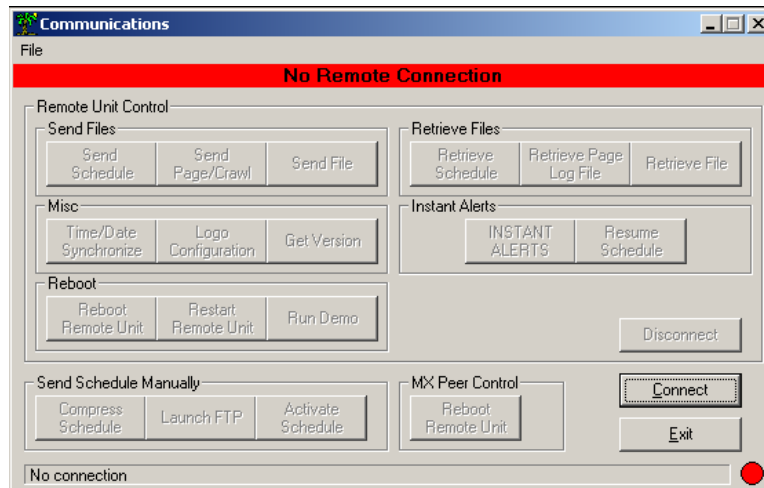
Communications

File

No Remote Connection

Remote Unit Control

Send Files

Send Schedule

Send Page/Crawl

Send File

Retrieve Files

Retrieve Schedule

Retrieve Page Log File

Retrieve File

Misc

Time/Date Synchronize

Logo Configuration

Get Version

Instant Alerts

INSTANT ALERTS

Resume Schedule

Reboot

Reboot Remote Unit

Restart Remote Unit

Run Demo

Disconnect

Send Schedule Manually

Compress Schedule

Launch FTP

Activate Schedule

MX Peer Control

Reboot Remote Unit

Connect

Exit

No connection